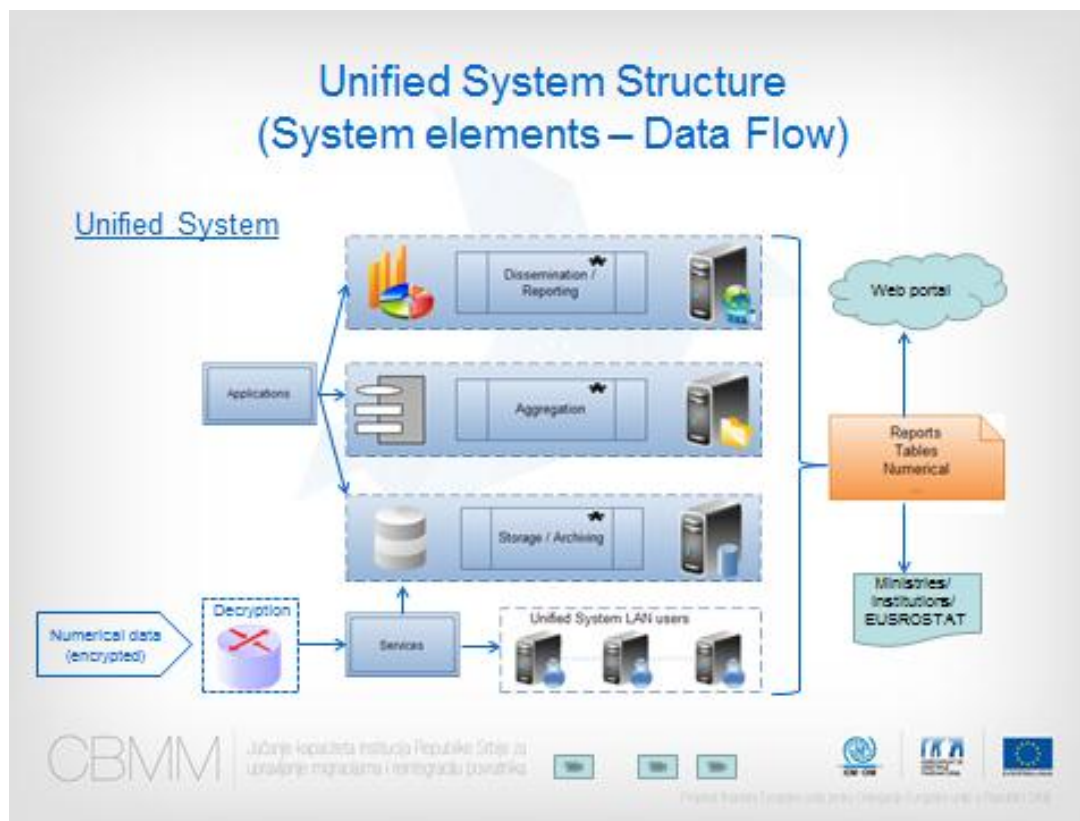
Unified System Structure
(System elements – Data Flow)

Unified System

Dissemination / Reporting

Applications

Aggregation

Storage / Archiving

Web portal

Reports
Tables
Numerical
...

Ministries/
Institutions/
EUSROSTAT

Numerical data
(encrypted)

Decryption

Services

Unified System LAN users

CBMM

Jačanje kapaciteta institucija Republike Srbije za upravljanje migracijama i reintegraciju povratnika

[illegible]